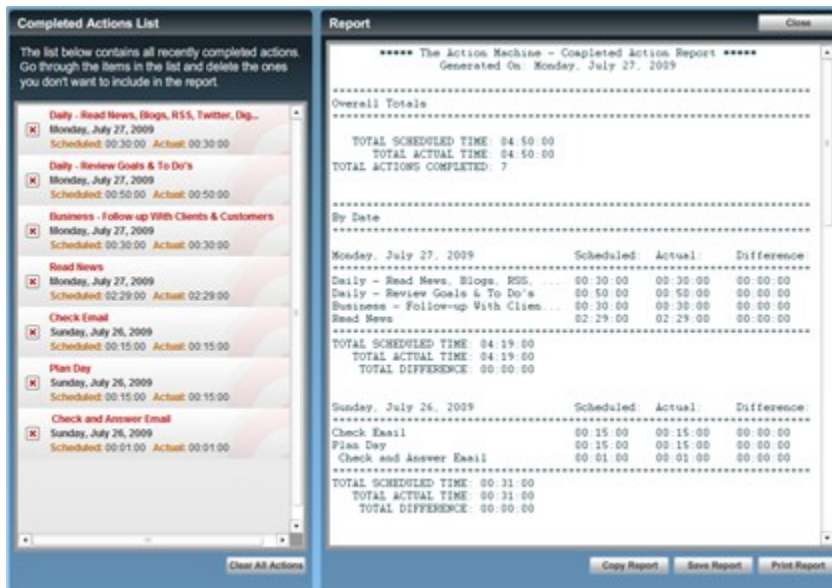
Completed Actions List

The list below contains all recently completed actions. Go through the items in the list and delete the ones you don't want to include in the report.

Daily - Read News, Blogs, RSS, Twitter, Dig...
Monday, July 27, 2009
Scheduled: 00:30:00 Actual: 00:30:00

Daily - Review Goals & To Do's
Monday, July 27, 2009
Scheduled: 00:50:00 Actual: 00:50:00

Business - Follow-up With Clients & Customers
Monday, July 27, 2009
Scheduled: 00:30:00 Actual: 00:30:00

Read News
Monday, July 27, 2009
Scheduled: 02:29:00 Actual: 02:29:00

Check Email
Sunday, July 26, 2009
Scheduled: 00:15:00 Actual: 00:15:00

Plan Day
Sunday, July 26, 2009
Scheduled: 00:15:00 Actual: 00:15:00

Check and Answer Email
Sunday, July 26, 2009
Scheduled: 00:01:00 Actual: 00:01:00

Clear All Actions

Report

Close

***** The Action Machine - Completed Action Report *****
Generated On: Monday, July 27, 2009

Overall Totals

TOTAL SCHEDULED TIME: 04:50:00
TOTAL ACTUAL TIME: 04:50:00
TOTAL ACTIONS COMPLETED: 7

By Date

| Monday, July 27, 2009 | Scheduled: | Actual: | Difference: |
|---|---|---|---|
| Daily - Read News, Blogs, RSS, ... | 00:30:00 | 00:30:00 | 00:00:00 |
| Daily - Review Goals & To Do's | 00:50:00 | 00:50:00 | 00:00:00 |
| Business - Follow-up With Clien... | 00:30:00 | 00:30:00 | 00:00:00 |
| Read News | 02:29:00 | 02:29:00 | 00:00:00 |

TOTAL SCHEDULED TIME: 04:19:00
TOTAL ACTUAL TIME: 04:19:00
TOTAL DIFFERENCE: 00:00:00

| Sunday, July 26, 2009 | Scheduled: | Actual: | Difference: |
|---|---|---|---|
| Check Email | 00:15:00 | 00:15:00 | 00:00:00 |
| Plan Day | 00:15:00 | 00:15:00 | 00:00:00 |
| Check and Answer Email | 00:01:00 | 00:01:00 | 00:00:00 |

TOTAL SCHEDULED TIME: 00:31:00
TOTAL ACTUAL TIME: 00:31:00
TOTAL DIFFERENCE: 00:00:00

Copy Report Save Report Print Report